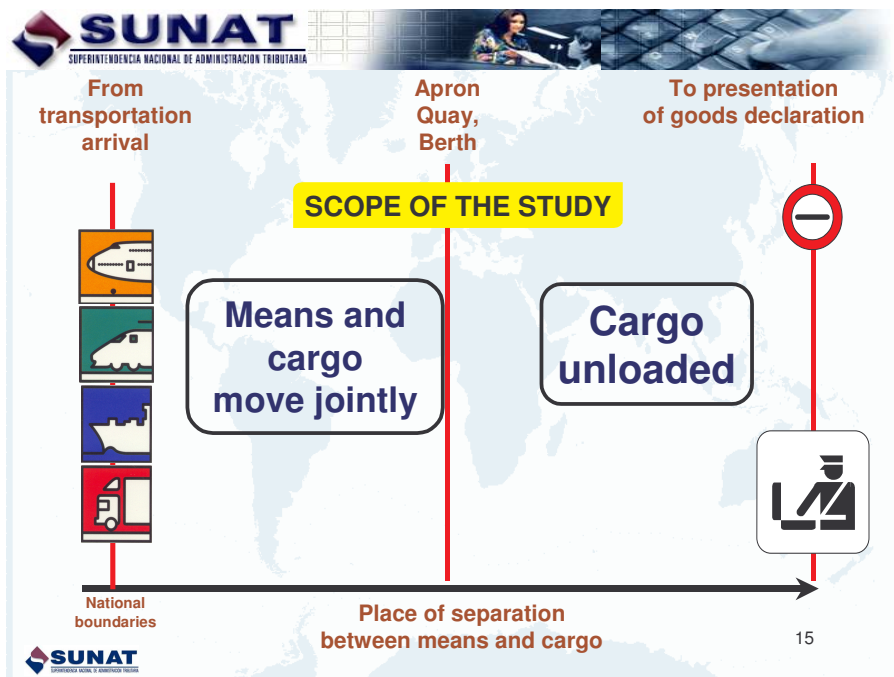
SUNAT
SUPERINTENDENCIA NACIONAL DE ADMINISTRACION TRIBUTARIA

From transportation arrival

Apron Quay, Berth

To presentation of goods declaration

SCOPE OF THE STUDY

Means and cargo move jointly

Cargo unloaded

National boundaries

Place of separation between means and cargo

15

SUNAT
SUPERINTENDENCIA NACIONAL DE ADMINISTRACION TRIBUTARIA